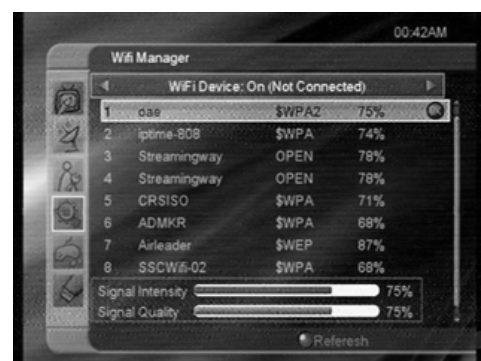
00:42AM

Wifi Manager

WiFi Device: On (Not Connected)

| | | | |
|---|---|---|---|
| 1 | oae | $WPA2 | 75% |
| 2 | iptime-808 | $WPA | 74% |
| 3 | Streamingway | OPEN | 78% |
| 4 | Streamingway | OPEN | 78% |
| 5 | CRSISO | $WPA | 71% |
| 6 | ADMKR | $WPA | 68% |
| 7 | Airleader | $WEP | 87% |
| 8 | SSCWifi-02 | $WPA | 68% |

Signal Intensity 75%
Signal Quality 75%

Referesh